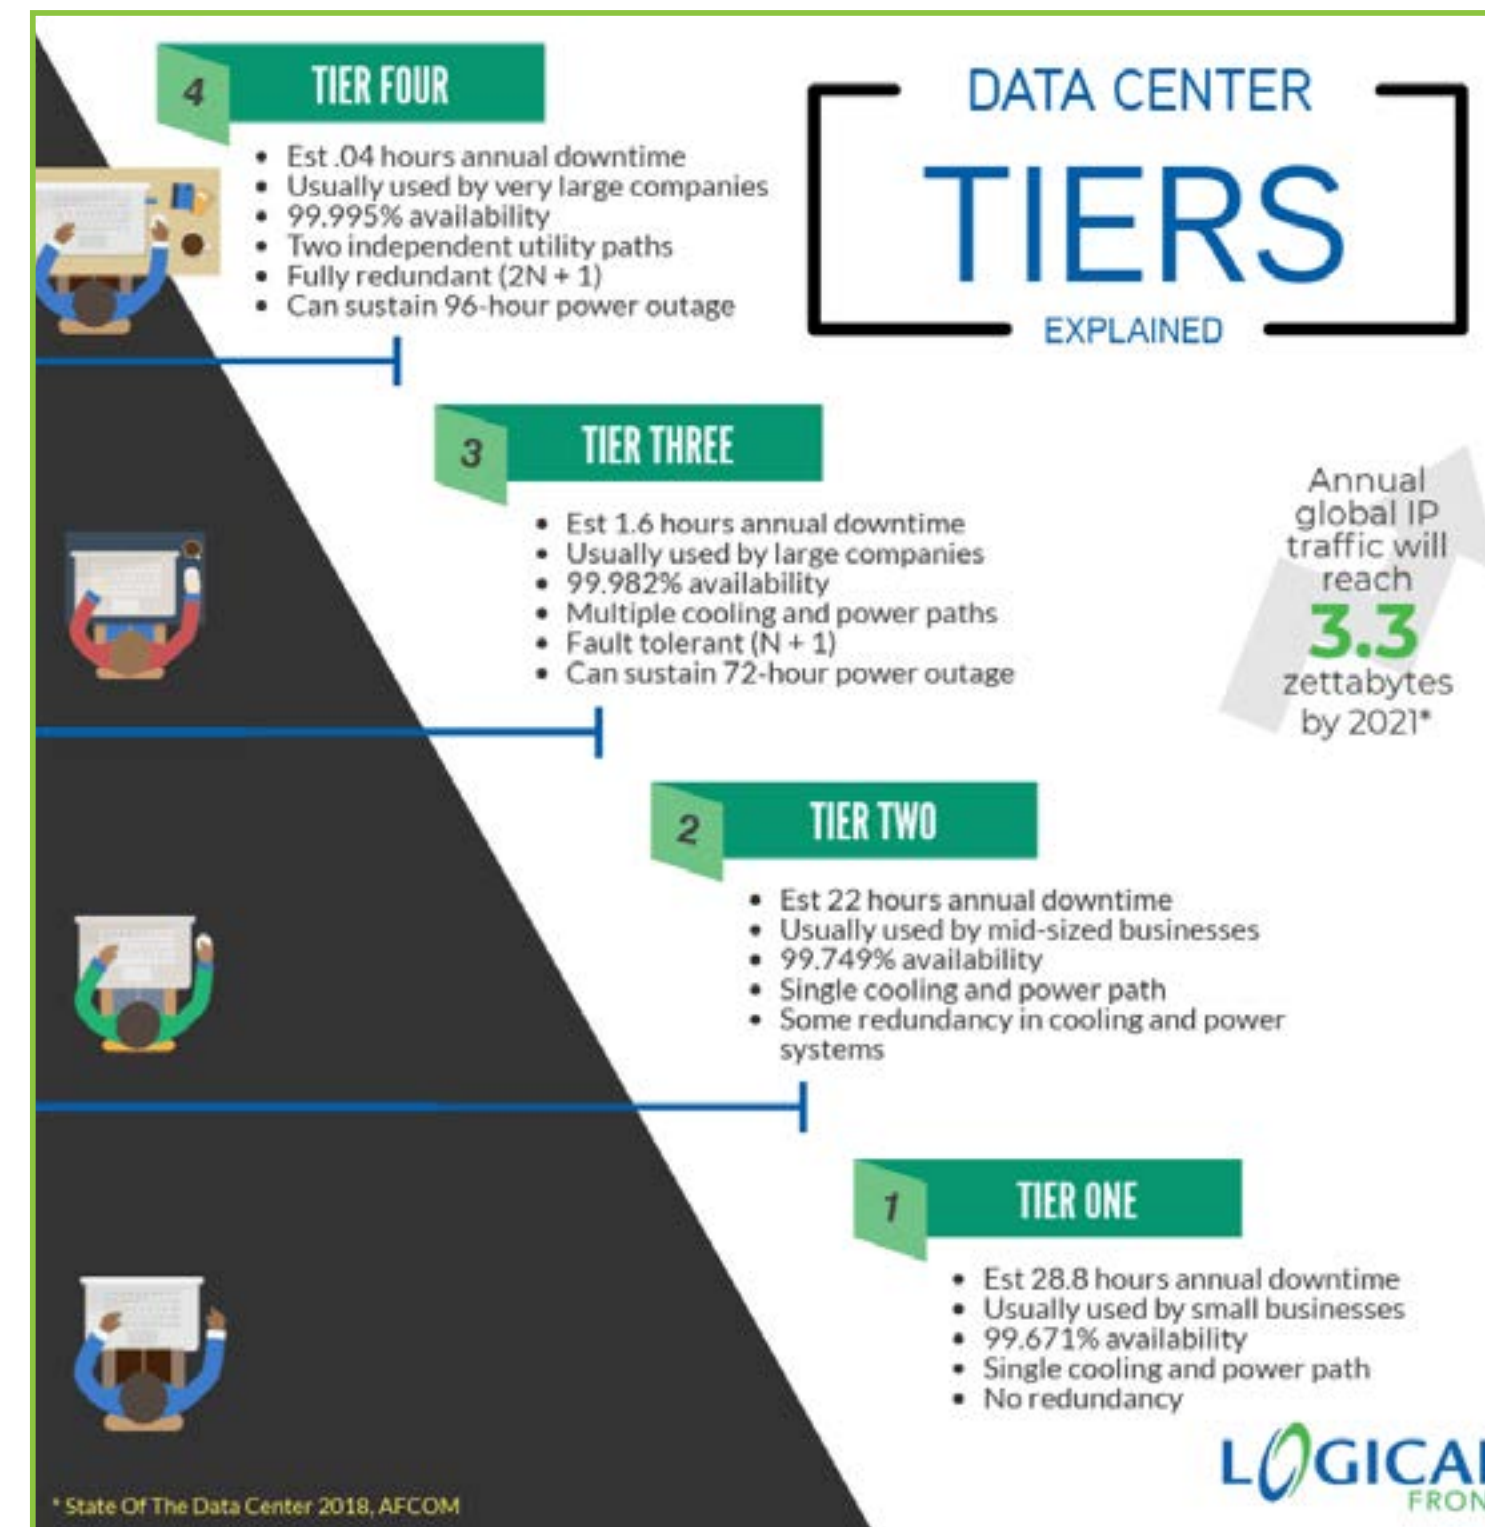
4 TIER FOUR

- Est .04 hours annual downtime
- Usually used by very large companies
- 99.995% availability
- Two independent utility paths
- Fully redundant (2N + 1)
- Can sustain 96-hour power outage

DATA CENTER
TIERS
EXPLAINED

3 TIER THREE

- Est 1.6 hours annual downtime
- Usually used by large companies
- 99.982% availability
- Multiple cooling and power paths
- Fault tolerant (N + 1)
- Can sustain 72-hour power outage

Annual global IP traffic will reach 3.3 zettabytes by 2021*

2 TIER TWO

- Est 22 hours annual downtime
- Usually used by mid-sized businesses
- 99.749% availability
- Single cooling and power path
- Some redundancy in cooling and power systems

1 TIER ONE

- Est 28.8 hours annual downtime
- Usually used by small businesses
- 99.671% availability
- Single cooling and power path
- No redundancy

LOGICA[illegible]
FRON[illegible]

* State Of The Data Center 2018, AFCOM